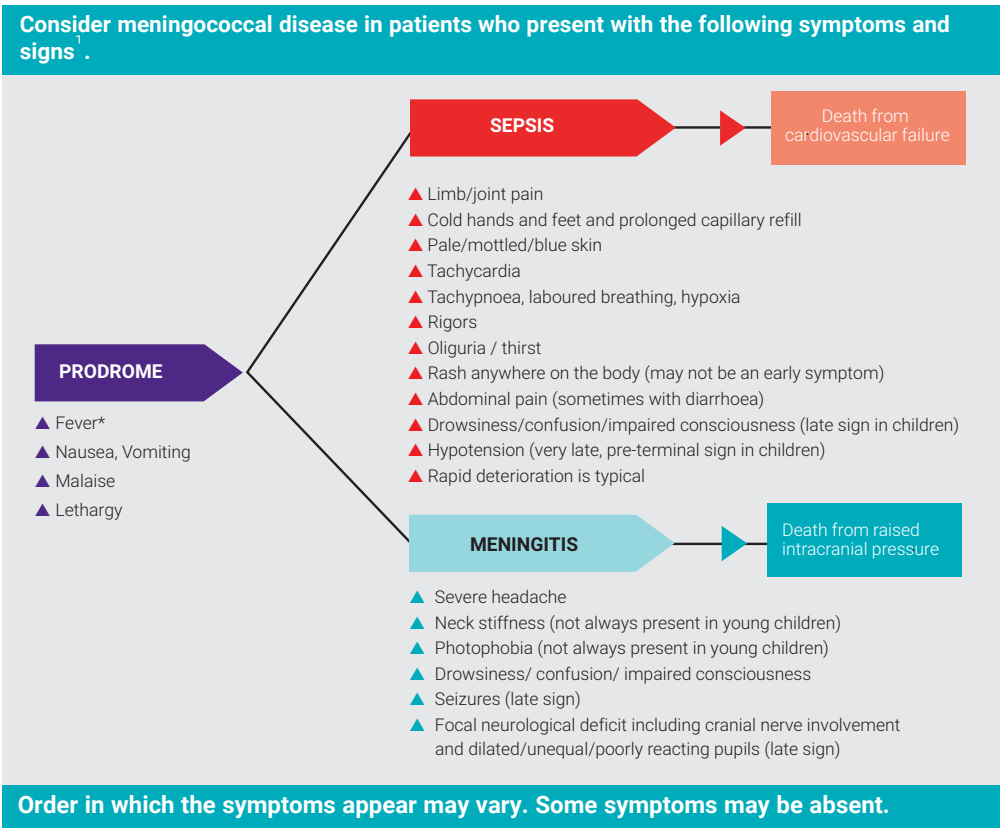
Consider meningococcal disease in patients who present with the following symptoms and signs$^1$.

PRODROME

▲ Fever*
▲ Nausea, Vomiting
▲ Malaise
▲ Lethargy

SEPSIS

Death from cardiovascular failure

▲ Limb/joint pain
▲ Cold hands and feet and prolonged capillary refill
▲ Pale/mottled/blue skin
▲ Tachycardia
▲ Tachypnoea, laboured breathing, hypoxia
▲ Rigors
▲ Oliguria / thirst
▲ Rash anywhere on the body (may not be an early symptom)
▲ Abdominal pain (sometimes with diarrhoea)
▲ Drowsiness/confusion/impaired consciousness (late sign in children)
▲ Hypotension (very late, pre-terminal sign in children)
▲ Rapid deterioration is typical

MENINGITIS

Death from raised intracranial pressure

▲ Severe headache
▲ Neck stiffness (not always present in young children)
▲ Photophobia (not always present in young children)
▲ Drowsiness/ confusion/ impaired consciousness
▲ Seizures (late sign)
▲ Focal neurological deficit including cranial nerve involvement and dilated/unequal/poorly reacting pupils (late sign)

Order in which the symptoms appear may vary. Some symptoms may be absent.